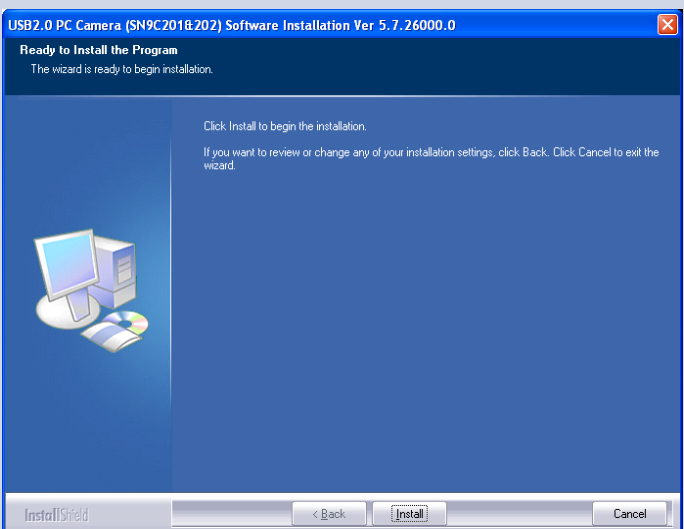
USB2.0 PC Camera (SN9C201&202) Software Installation Ver 5.7.26000.0

Ready to Install the Program

The wizard is ready to begin installation.

Click Install to begin the installation.

If you want to review or change any of your installation settings, click Back. Click Cancel to exit the wizard.

InstallShield

< Back

Install

Cancel